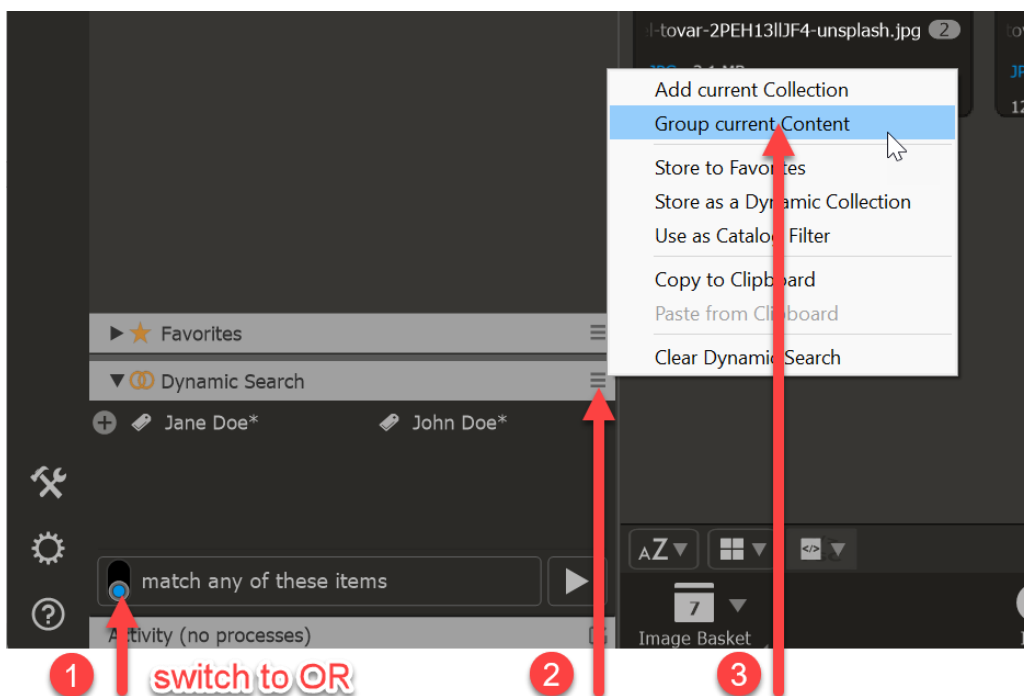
l-tovar-2PEH13llJF4-unsplash.jpg 2

Add current Collection
Group current Content
Store to Favorites
Store as a Dynamic Collection
Use as Catalog Filter
Copy to Clipboard
Paste from Clipboard
Clear Dynamic Search

Favorites
Dynamic Search
Jane Doe*
John Doe*

match any of these items

Activity (no processes)

7
Image Basket

1 switch to OR
2
3